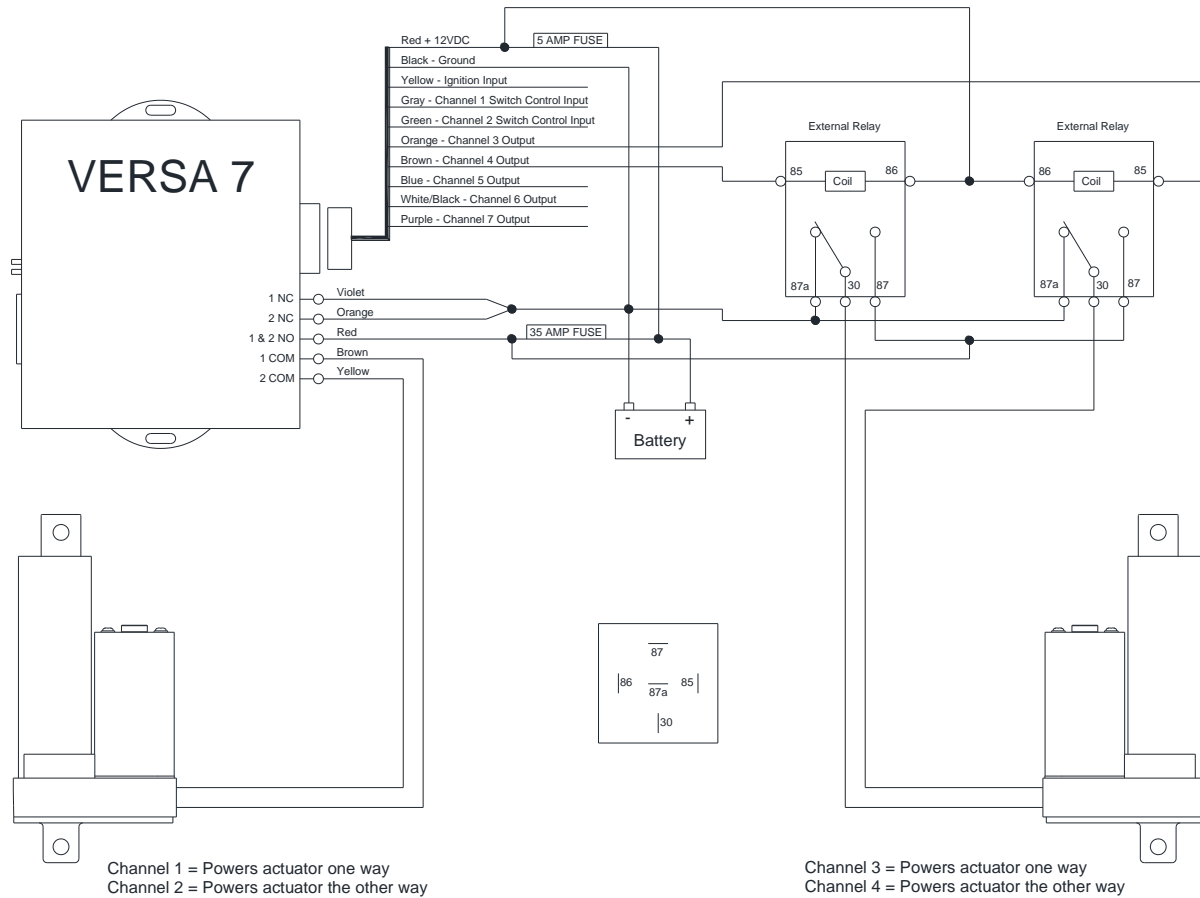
VERSA 7

Red + 12VDC
5 AMP FUSE
Black - Ground
Yellow - Ignition Input
Gray - Channel 1 Switch Control Input
Green - Channel 2 Switch Control Input
Orange - Channel 3 Output
Brown - Channel 4 Output
Blue - Channel 5 Output
White/Black - Channel 6 Output
Purple - Channel 7 Output

External Relay
85
Coil
86
87a
30
87

External Relay
86
Coil
85
87a
30
87

1 NC
2 NC
1 & 2 NO
1 COM
2 COM
Violet
Orange
Red
Brown
Yellow
35 AMP FUSE

-
+
Battery

87
86
87a
85
30

Channel 1 = Powers actuator one way
Channel 2 = Powers actuator the other way

Channel 3 = Powers actuator one way
Channel 4 = Powers actuator the other way